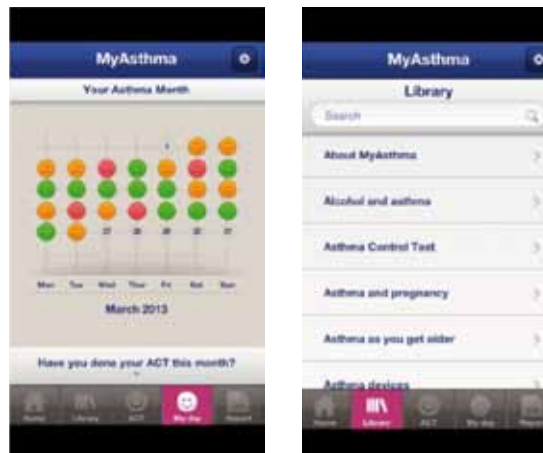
MyAsthma

Your Asthma Month

27 28 29 30 31

Mon Tue Wed Thu Fri Sat Sun

March 2013

Have you done your ACT this month?

Home Library ACT My day Report

MyAsthma

Library

Search

About MyAsthma

Alcohol and asthma

Asthma Control Test

Asthma and pregnancy

Asthma as you get older

Asthma devices

Home Library ACT My day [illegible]